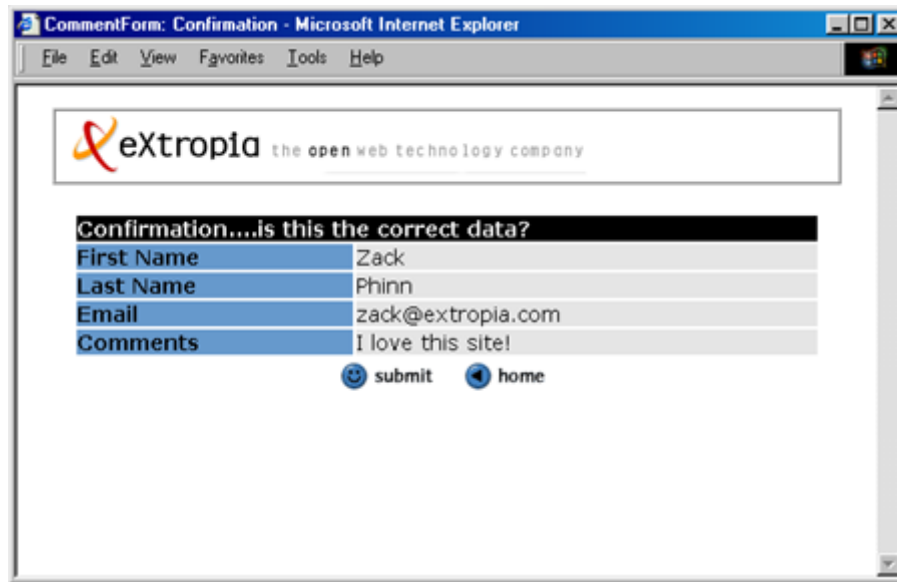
CommentForm: Confirmation - Microsoft Internet Explorer

File Edit View Favorites Tools Help

eXtropia the open web technology company

| Confirmation....is this the correct data? | |
|---|---|
| First Name | Zack |
| Last Name | Phinn |
| Email | zack@extropia.com |
| Comments | I love this site! |

submit home